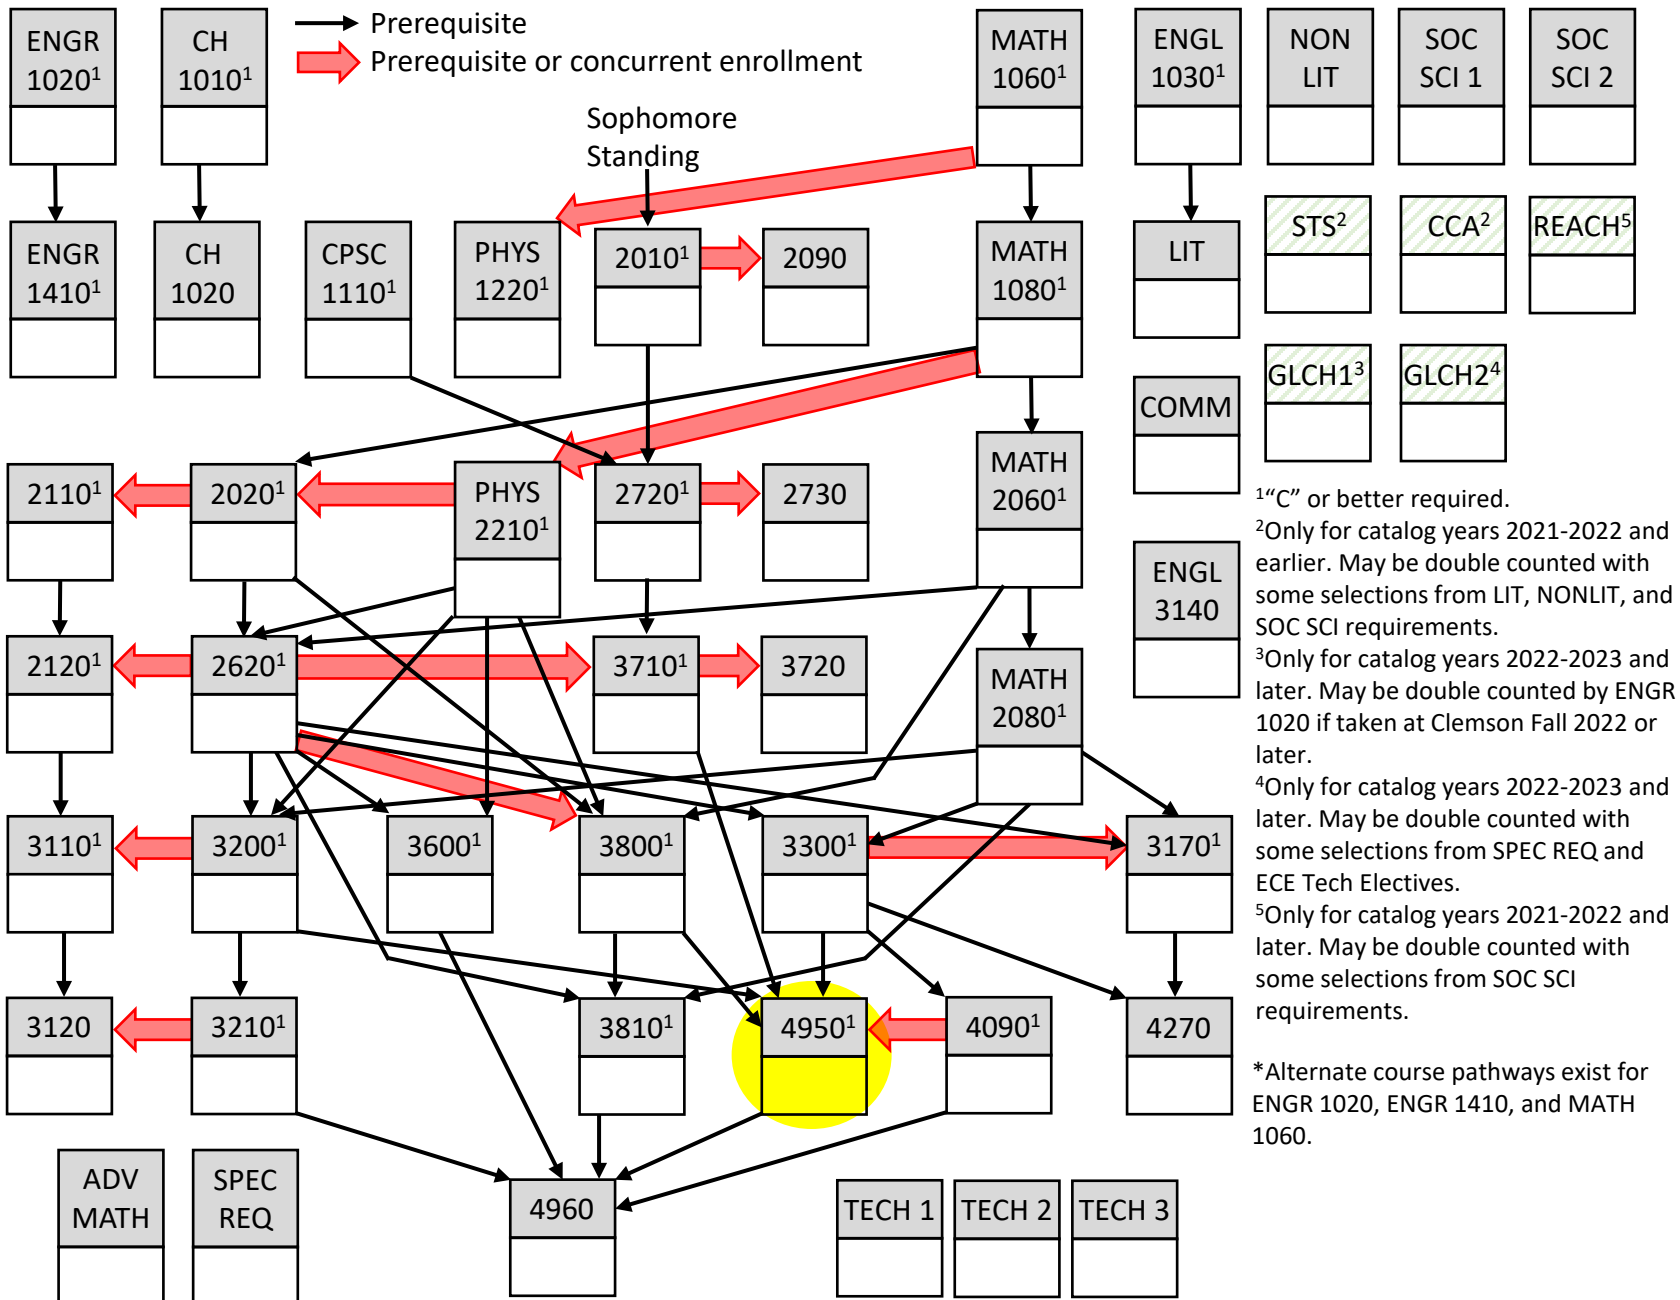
ENGR $1020^1$

CH $1010^1$

Prerequisite

Prerequisite or concurrent enrollment

MATH $1060^1$

ENGL $1030^1$

NON LIT

SOC SCI 1

SOC SCI 2

Sophomore Standing

ENGR $1410^1$

CH 1020

CPSC $1110^1$

PHYS $1220^1$

$2010^1$

2090

MATH $1080^1$

LIT

$STS^2$

$CCA^2$

$REACH^5$

COMM

$GLCH1^3$

$GLCH2^4$

$2110^1$

$2020^1$

PHYS $2210^1$

$2720^1$

2730

MATH $2060^1$

$^1$"C" or better required.
$^2$Only for catalog years 2021-2022 and earlier. May be double counted with some selections from LIT, NONLIT, and SOC SCI requirements.
$^3$Only for catalog years 2022-2023 and later. May be double counted by ENGR 1020 if taken at Clemson Fall 2022 or later.
$^4$Only for catalog years 2022-2023 and later. May be double counted with some selections from SPEC REQ and ECE Tech Electives.
$^5$Only for catalog years 2021-2022 and later. May be double counted with some selections from SOC SCI requirements.

ENGL 3140

$2120^1$

$2620^1$

$3710^1$

3720

MATH $2080^1$

$3110^1$

$3200^1$

$3600^1$

$3800^1$

$3300^1$

$3170^1$

3120

$3210^1$

$3810^1$

$4950^1$

$4090^1$

4270

*Alternate course pathways exist for ENGR 1020, ENGR 1410, and MATH 1060.

ADV MATH

SPEC REQ

4960

TECH 1

TECH 2

TECH 3